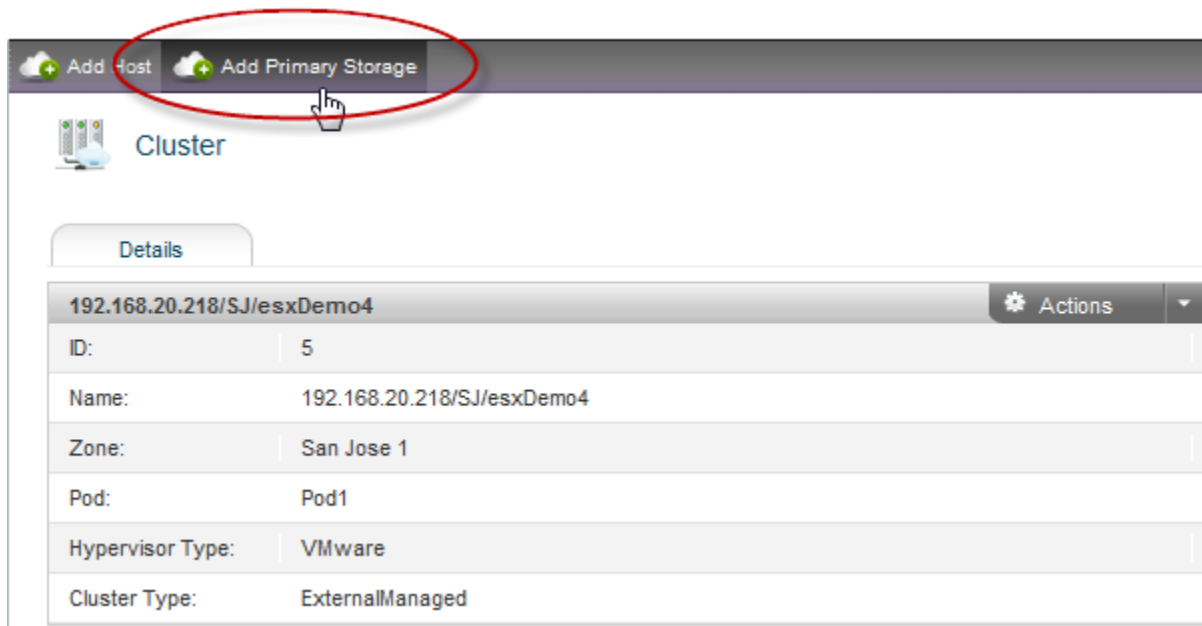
Add Host   Add Primary Storage

Cluster

Details

192.168.20.218/SJ/esxDemo4   Actions

| | |
|---|---|
| ID: | 5 |
| Name: | 192.168.20.218/SJ/esxDemo4 |
| Zone: | San Jose 1 |
| Pod: | Pod1 |
| Hypervisor Type: | VMware |
| Cluster Type: | ExternalManaged |